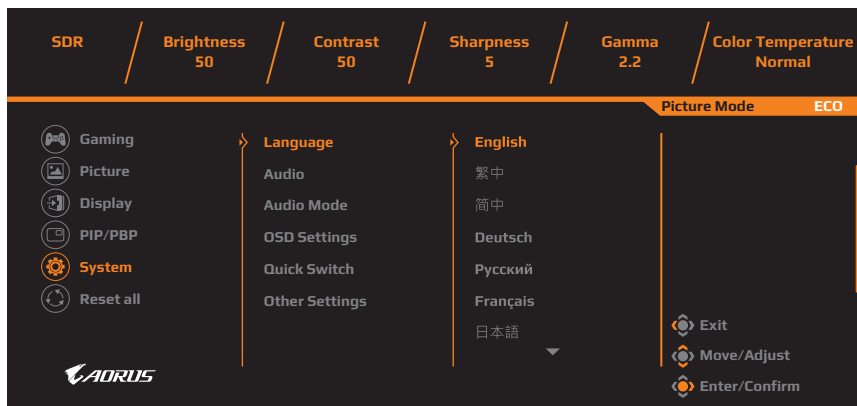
SDR

Brightness
50

Contrast
50

Sharpness
5

Gamma
2.2

Color Temperature
Normal

Picture Mode ECO

Gaming
Picture
Display
PIP/PBP
System
Reset all

Language
Audio
Audio Mode
OSD Settings
Quick Switch
Other Settings

English
繁中
简中
Deutsch
Русский
Français
日本語

Exit
Move/Adjust
Enter/Confirm

AORUS